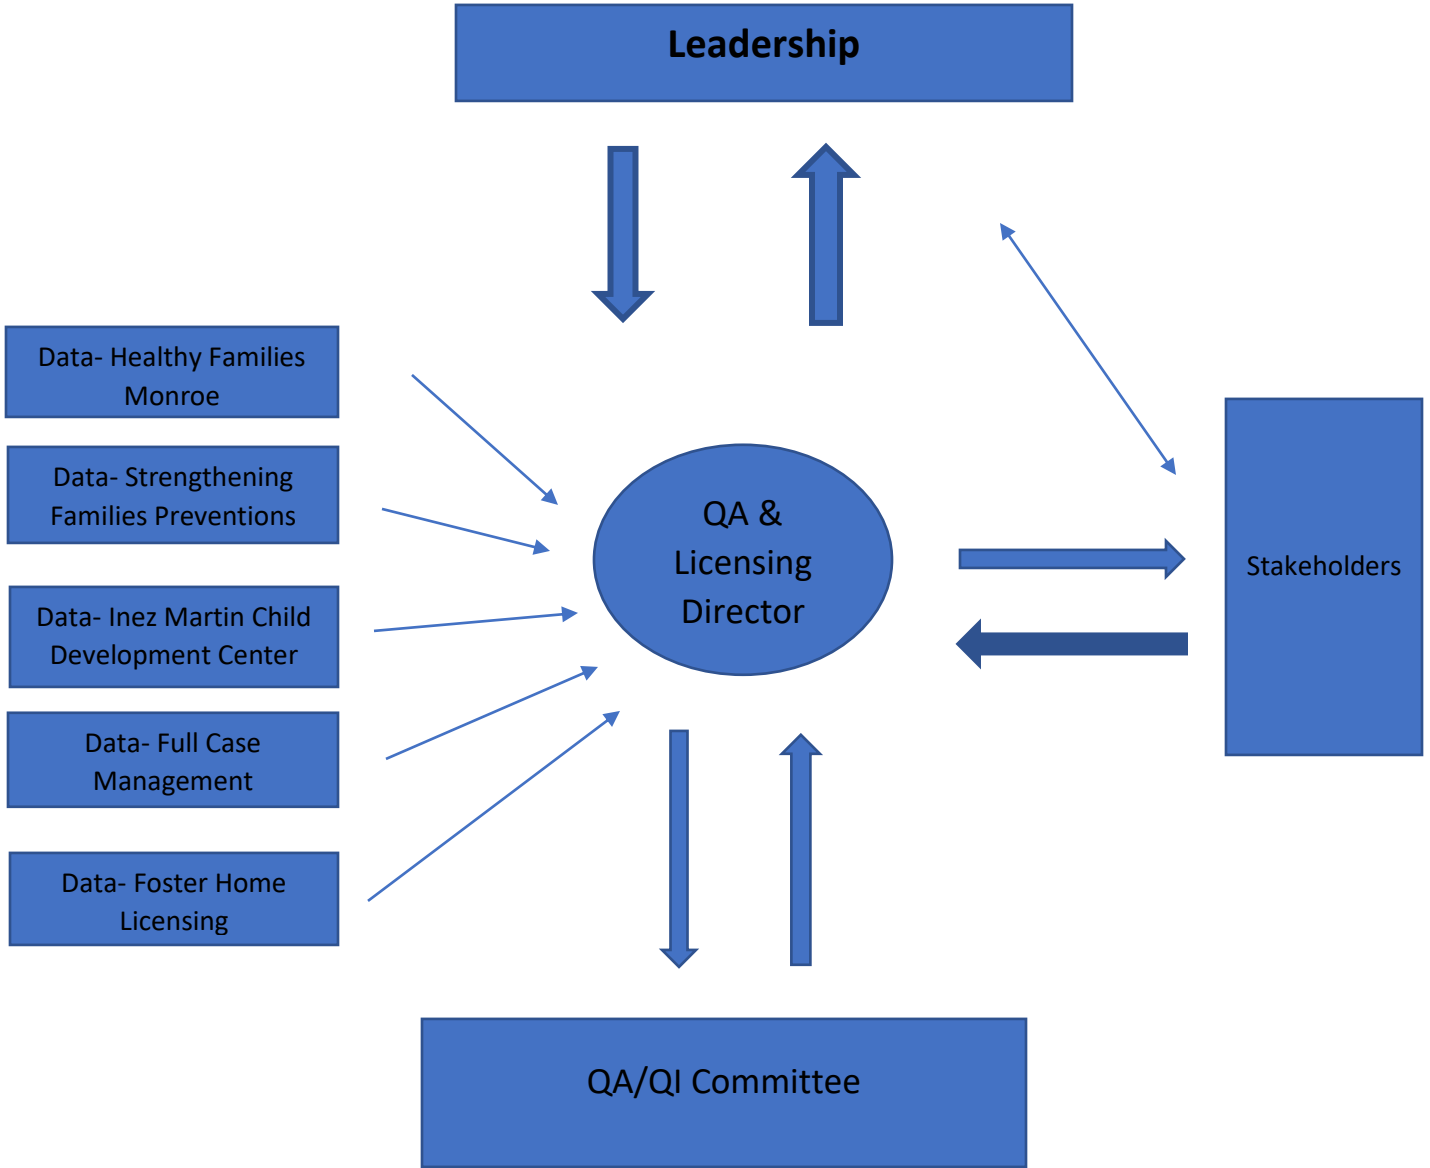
Leadership

Data- Healthy Families Monroe

Data- Strengthening Families Preventions

Data- Inez Martin Child Development Center

Data- Full Case Management

Data- Foster Home Licensing

QA & Licensing Director

Stakeholders

QA/QI Committee